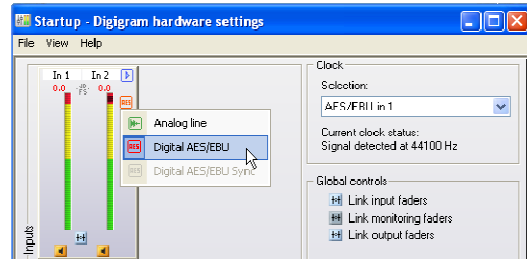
Startup - Digigram hardware settings

File View Help

In 1 In 2
0.0 0.0

Inputs

Analog line
Digital AES/EBU
Digital AES/EBU Sync

Clock
Selection:
AES/EBU in 1
Current clock status:
Signal detected at 44100 Hz

Global controls
Link input faders
Link monitoring faders
Link output faders